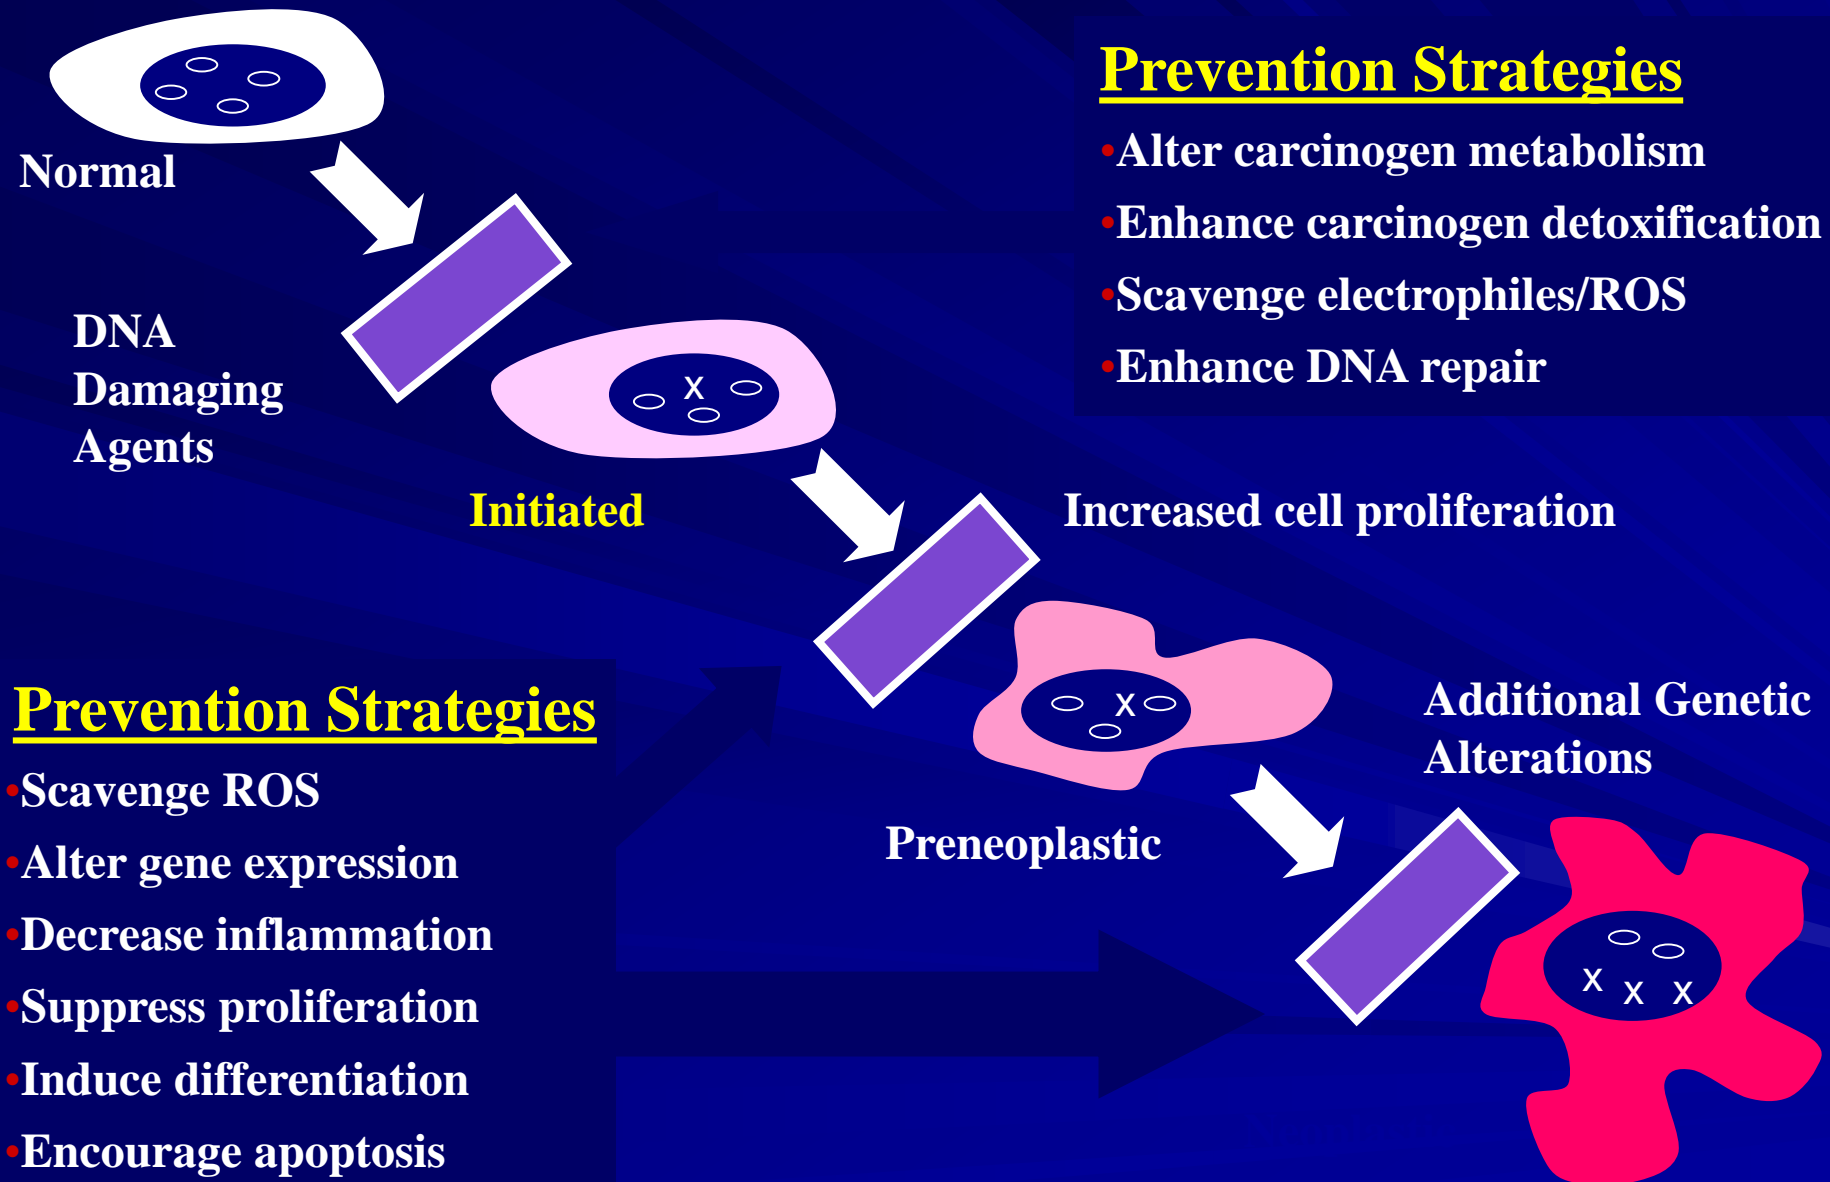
Prevention Strategies

•Alter carcinogen metabolism

•Enhance carcinogen detoxification

•Scavenge electrophiles/ROS

•Enhance DNA repair

Normal

DNA Damaging Agents

X

Initiated

Increased cell proliferation

X

Preneoplastic

Additional Genetic Alterations

X X X

Prevention Strategies

•Scavenge ROS

•Alter gene expression

•Decrease inflammation

•Suppress proliferation

•Induce differentiation

•Encourage apoptosis